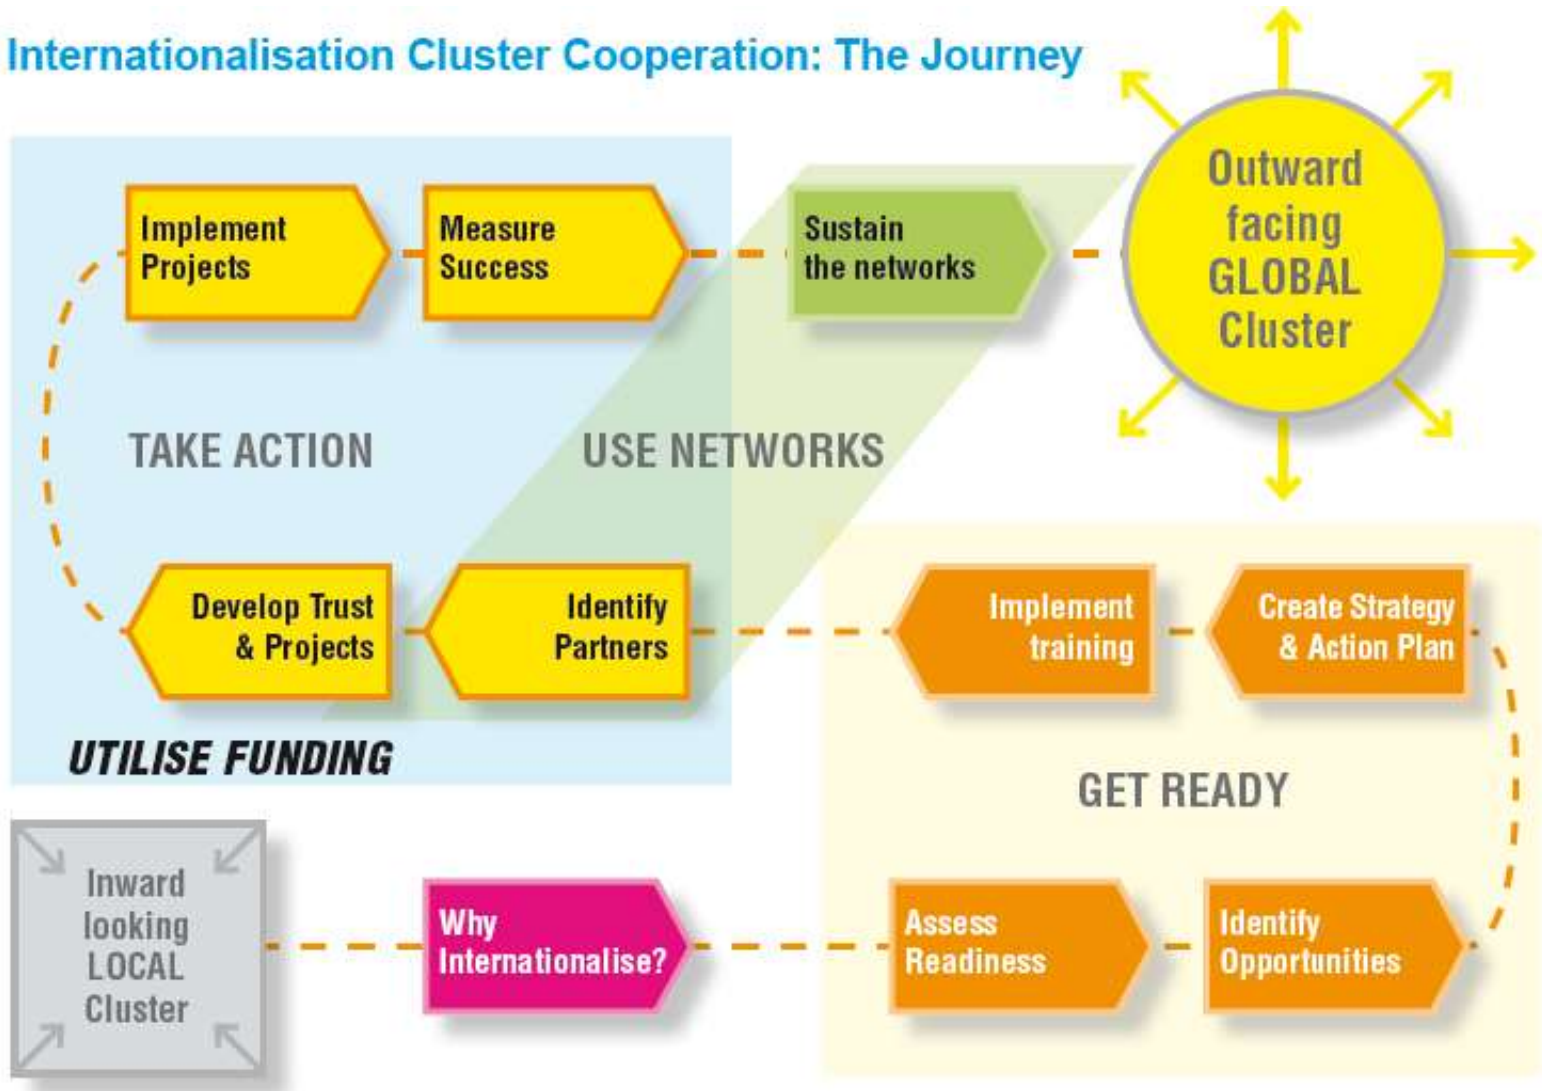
Internationalisation Cluster Cooperation: The Journey

Implement Projects

Measure Success

Sustain the networks

Outward facing GLOBAL Cluster

TAKE ACTION

USE NETWORKS

Develop Trust & Projects

Identify Partners

Implement training

Create Strategy & Action Plan

UTILISE FUNDING

GET READY

Inward looking LOCAL Cluster

Why Internationalise?

Assess Readiness

Identify Opportunities